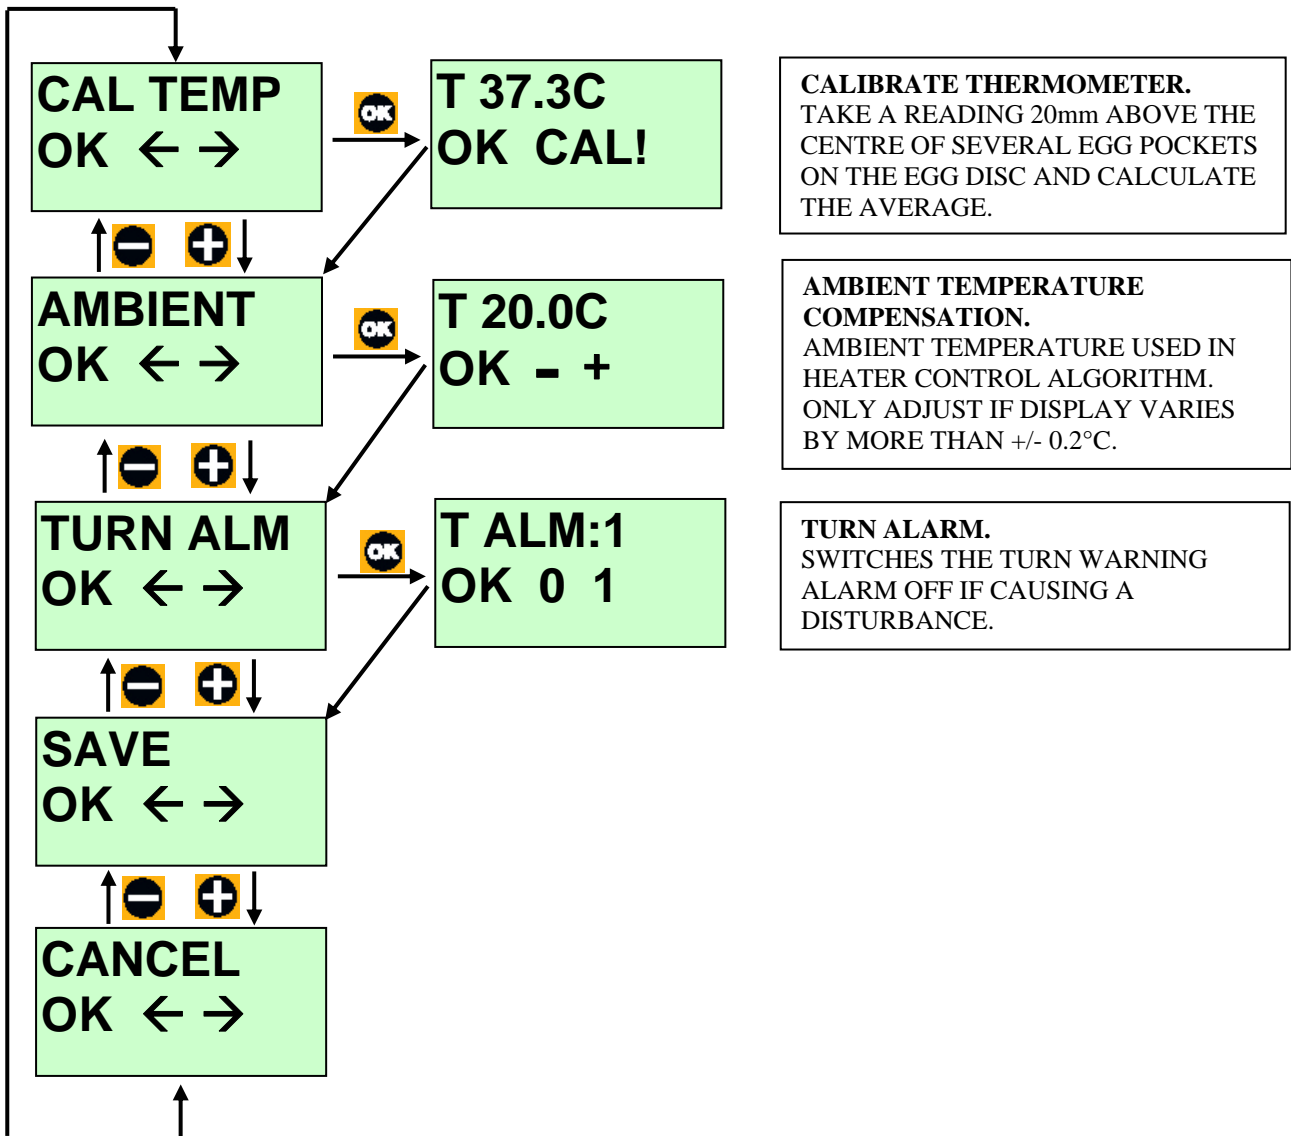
CAL TEMP
OK ← →

OK

T 37.3C
OK CAL!

CALIBRATE THERMOMETER.
TAKE A READING 20mm ABOVE THE CENTRE OF SEVERAL EGG POCKETS ON THE EGG DISC AND CALCULATE THE AVERAGE.

AMBIENT
OK ← →

OK

T 20.0C
OK – +

AMBIENT TEMPERATURE COMPENSATION.
AMBIENT TEMPERATURE USED IN HEATER CONTROL ALGORITHM. ONLY ADJUST IF DISPLAY VARIES BY MORE THAN +/- 0.2°C.

TURN ALM
OK ← →

OK

T ALM:1
OK 0 1

TURN ALARM.
SWITCHES THE TURN WARNING ALARM OFF IF CAUSING A DISTURBANCE.

SAVE
OK ← →

CANCEL
OK ← →